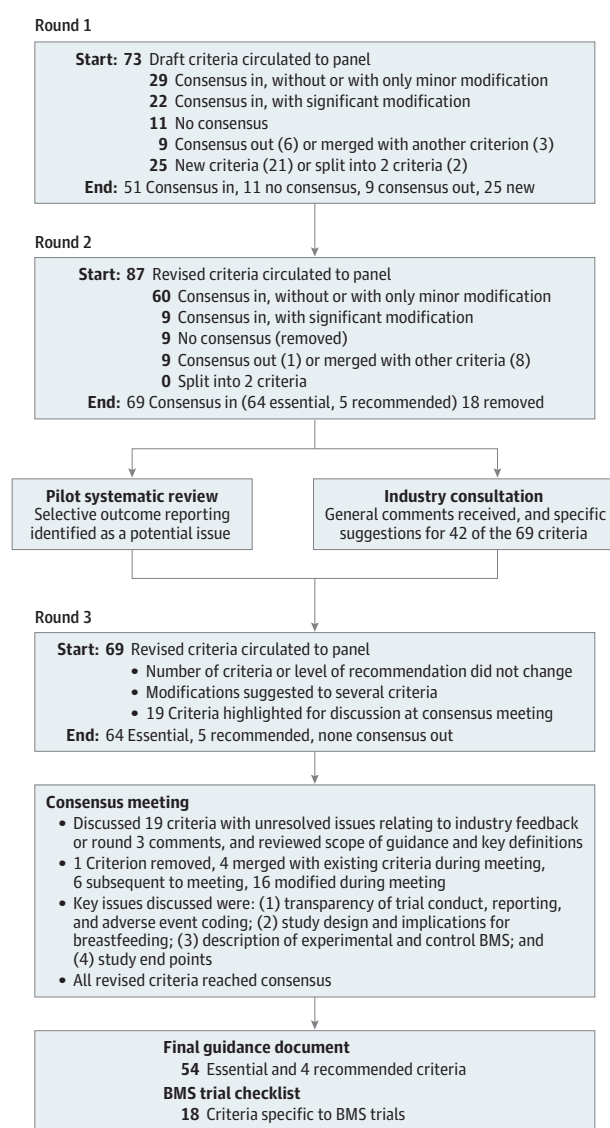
Round 1

Start: 73 Draft criteria circulated to panel
29 Consensus in, without or with only minor modification
22 Consensus in, with significant modification
11 No consensus
9 Consensus out (6) or merged with another criterion (3)
25 New criteria (21) or split into 2 criteria (2)
End: 51 Consensus in, 11 no consensus, 9 consensus out, 25 new

Round 2

Start: 87 Revised criteria circulated to panel
60 Consensus in, without or with only minor modification
9 Consensus in, with significant modification
9 No consensus (removed)
9 Consensus out (1) or merged with other criteria (8)
0 Split into 2 criteria
End: 69 Consensus in (64 essential, 5 recommended) 18 removed

Pilot systematic review
Selective outcome reporting identified as a potential issue

Industry consultation
General comments received, and specific suggestions for 42 of the 69 criteria

Round 3

Start: 69 Revised criteria circulated to panel
• Number of criteria or level of recommendation did not change
• Modifications suggested to several criteria
• 19 Criteria highlighted for discussion at consensus meeting
End: 64 Essential, 5 recommended, none consensus out

Consensus meeting
• Discussed 19 criteria with unresolved issues relating to industry feedback or round 3 comments, and reviewed scope of guidance and key definitions
• 1 Criterion removed, 4 merged with existing criteria during meeting, 6 subsequent to meeting, 16 modified during meeting
• Key issues discussed were: (1) transparency of trial conduct, reporting, and adverse event coding; (2) study design and implications for breastfeeding; (3) description of experimental and control BMS; and (4) study end points
• All revised criteria reached consensus

Final guidance document
54 Essential and 4 recommended criteria
BMS trial checklist
18 Criteria specific to BMS trials